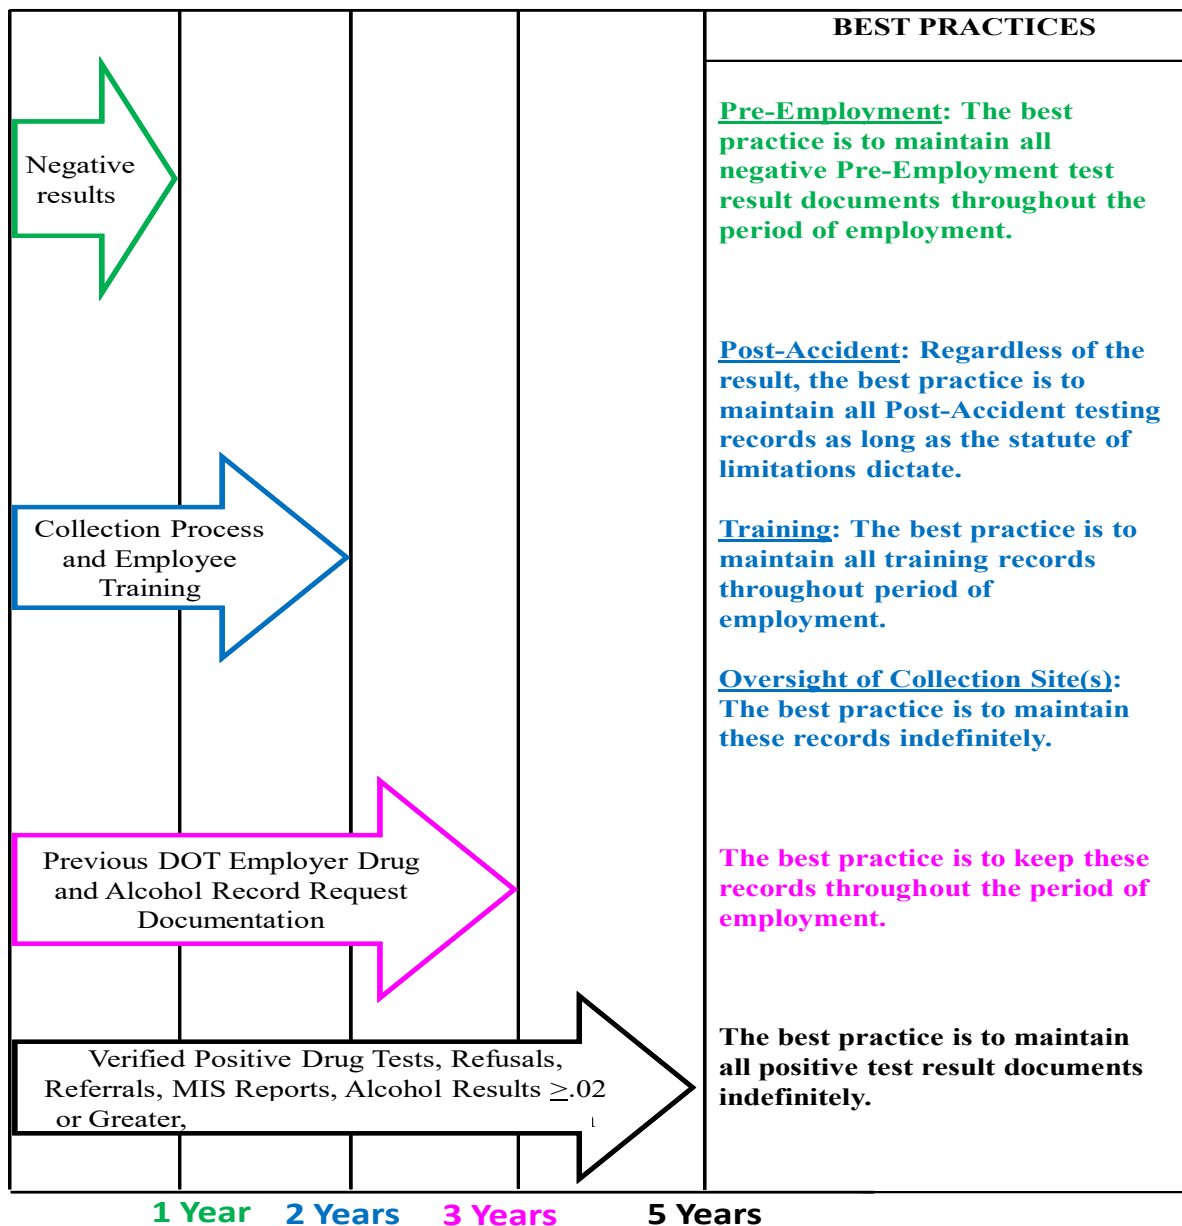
BEST PRACTICES

Negative results

Pre-Employment: The best practice is to maintain all negative Pre-Employment test result documents throughout the period of employment.

Post-Accident: Regardless of the result, the best practice is to maintain all Post-Accident testing records as long as the statute of limitations dictate.

Collection Process and Employee Training

Training: The best practice is to maintain all training records throughout period of employment.

Oversight of Collection Site(s): The best practice is to maintain these records indefinitely.

Previous DOT Employer Drug and Alcohol Record Request Documentation

The best practice is to keep these records throughout the period of employment.

Verified Positive Drug Tests, Refusals, Referrals, MIS Reports, Alcohol Results $\geq$.02 or Greater,

The best practice is to maintain all positive test result documents indefinitely.

1 Year 2 Years 3 Years 5 Years